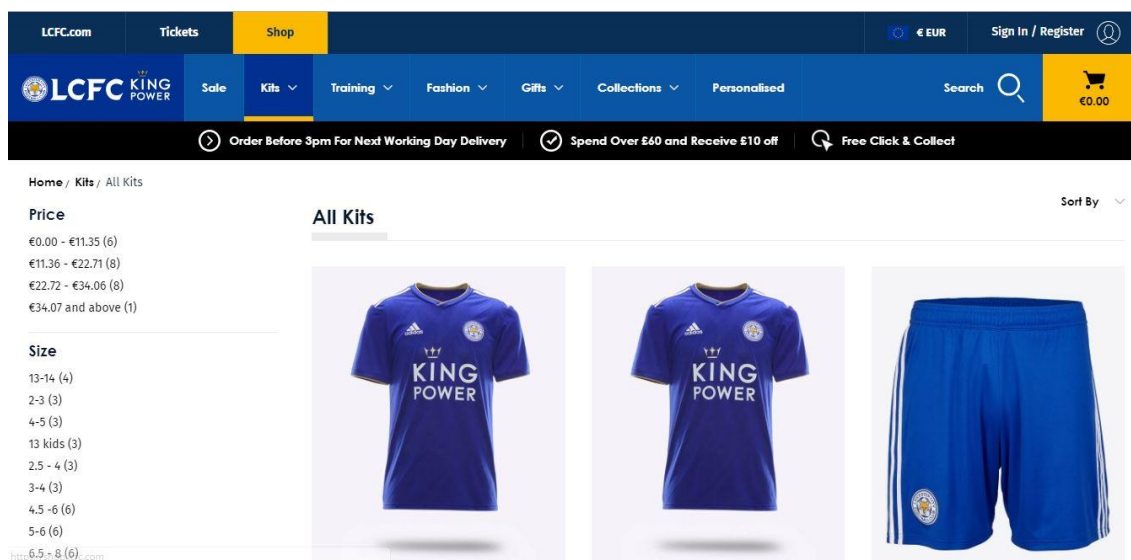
LCFC.com Tickets Shop

€ EUR Sign In / Register

LCFC KING POWER Sale Kits Training Fashion Gifts Collections Personalised Search €0.00

Order Before 3pm For Next Working Day Delivery Spend Over £60 and Receive £10 off Free Click & Collect

Home / Kits / All Kits

Price

€0.00 - €11.35 (6)
€11.36 - €22.71 (8)
€22.72 - €34.06 (8)
€34.07 and above (1)

Size

13-14 (4)
2-3 (3)
4-5 (3)
13 kids (3)
2.5 - 4 (3)
3-4 (3)
4.5 -6 (6)
5-6 (6)
6.5 - 8 (6)

All Kits

Sort By

KING POWER

KING POWER